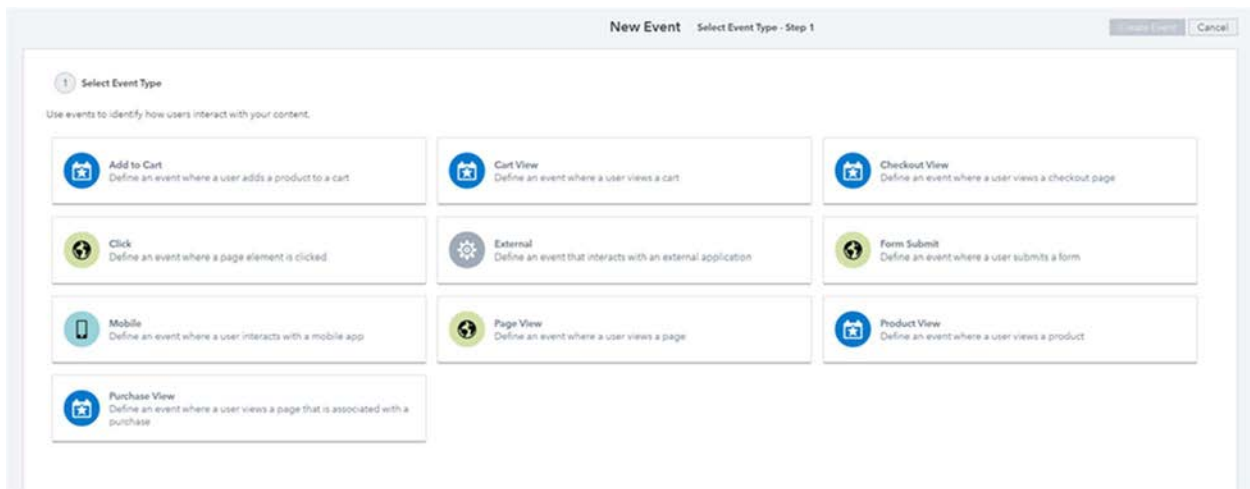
New Event Select Event Type - Step 1

Create Event Cancel

1 Select Event Type

Use events to identify how users interact with your content.

Add to Cart
Define an event where a user adds a product to a cart

Cart View
Define an event where a user views a cart

Checkout View
Define an event where a user views a checkout page

Click
Define an event where a page element is clicked

External
Define an event that interacts with an external application

Form Submit
Define an event where a user submits a form

Mobile
Define an event where a user interacts with a mobile app

Page View
Define an event where a user views a page

Product View
Define an event where a user views a product

Purchase View
Define an event where a user views a page that is associated with a purchase